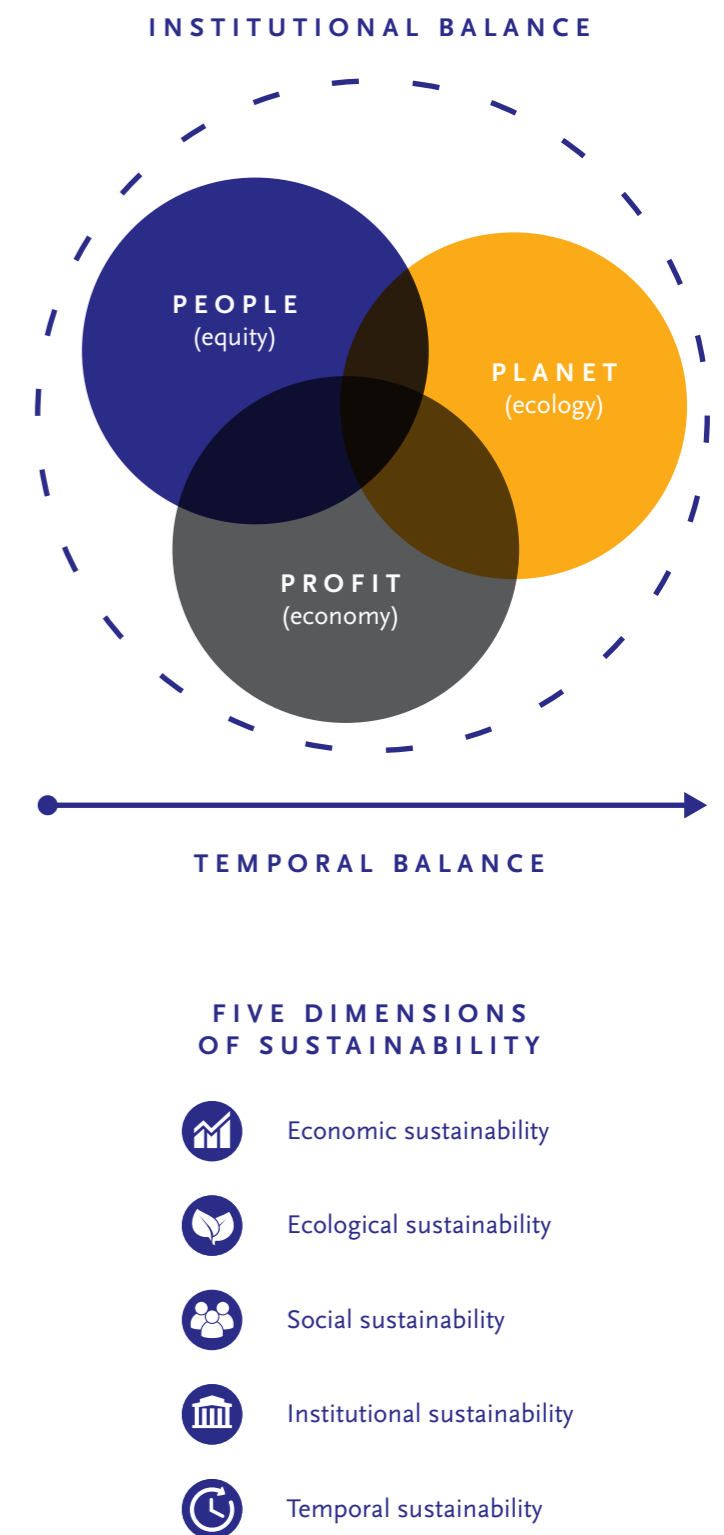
INSTITUTIONAL BALANCE

PEOPLE
(equity)

PLANET
(ecology)

PROFIT
(economy)

TEMPORAL BALANCE

FIVE DIMENSIONS
OF SUSTAINABILITY

Economic sustainability

Ecological sustainability

Social sustainability

Institutional sustainability

Temporal sustainability